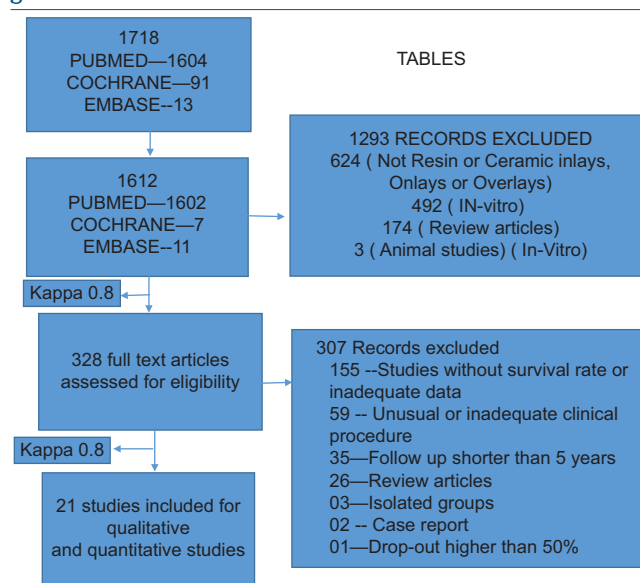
1718
PUBMED—1604
COCHRANE—91
EMBASE--13

TABLES

1612
PUBMED—1602
COCHRANE—7
EMBASE--11

1293 RECORDS EXCLUDED
624 ( Not Resin or Ceramic inlays, Onlays or Overlays)
492 ( IN-vitro)
174 ( Review articles)
3 ( Animal studies) ( In-Vitro)

Kappa 0.8

328 full text articles assessed for eligibility

307 Records excluded
155 --Studies without survival rate or inadequate data
59 -- Unusual or inadequate clinical procedure
35—Follow up shorter than 5 years
26—Review articles
03—Isolated groups
02 -- Case report
01—Drop-out higher than 50%

Kappa 0.8

21 studies included for qualitative and quantitative studies